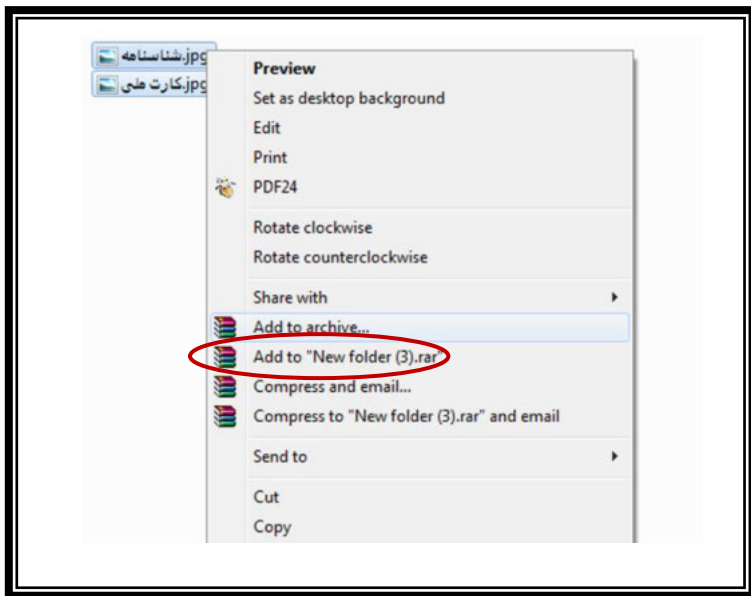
شناسنامه.jpg
کارت ملی.jpg

Preview
Set as desktop background
Edit
Print
PDF24
Rotate clockwise
Rotate counterclockwise
Share with
Add to archive...
Add to "New folder (3).rar"
Compress and email...
Compress to "New folder (3).rar" and email
Send to
Cut
Copy